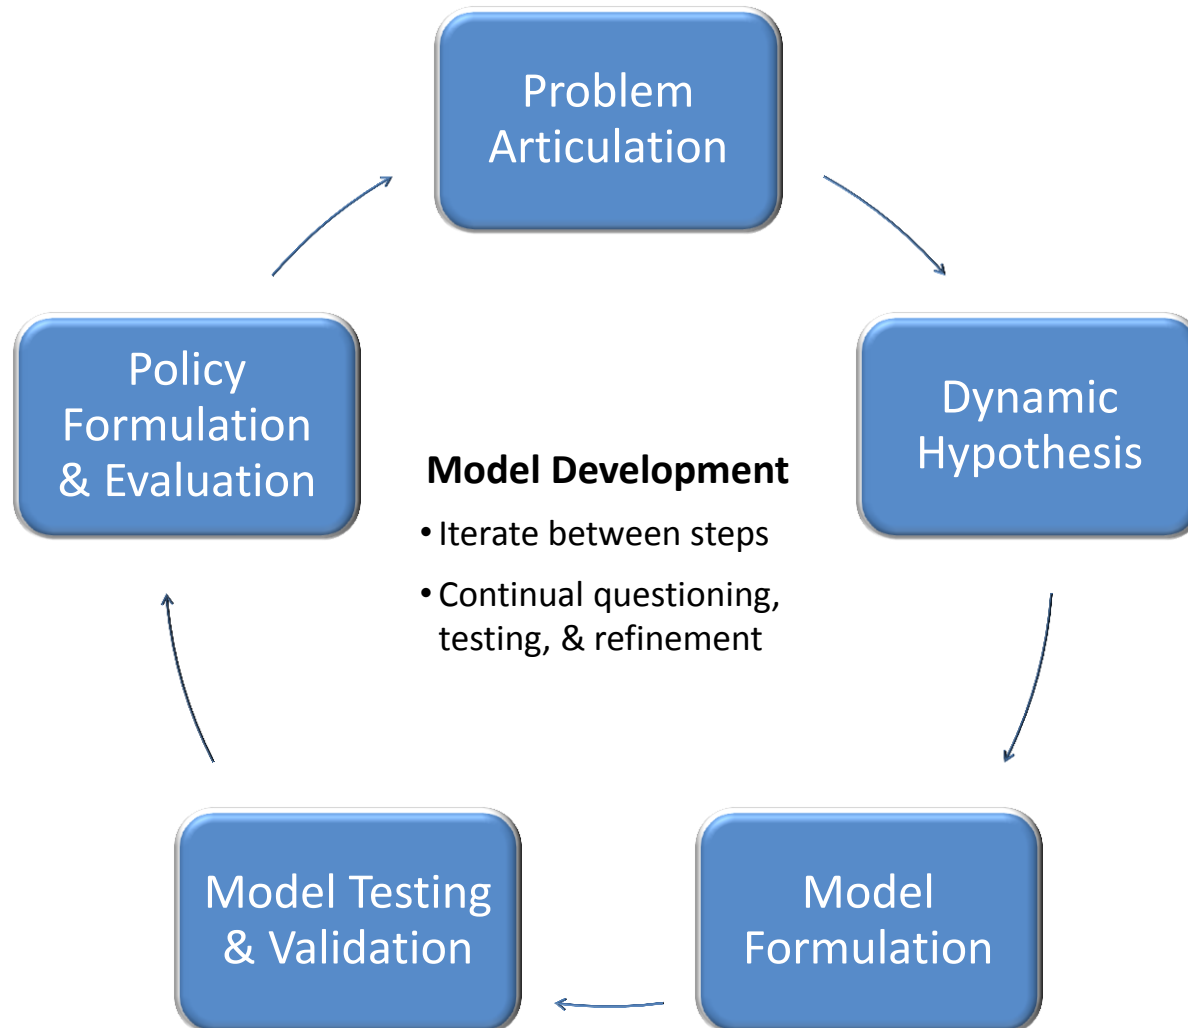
Problem Articulation

Dynamic Hypothesis

Model Formulation

Model Testing & Validation

Policy Formulation & Evaluation

Model Development

• Iterate between steps

• Continual questioning, testing, & refinement